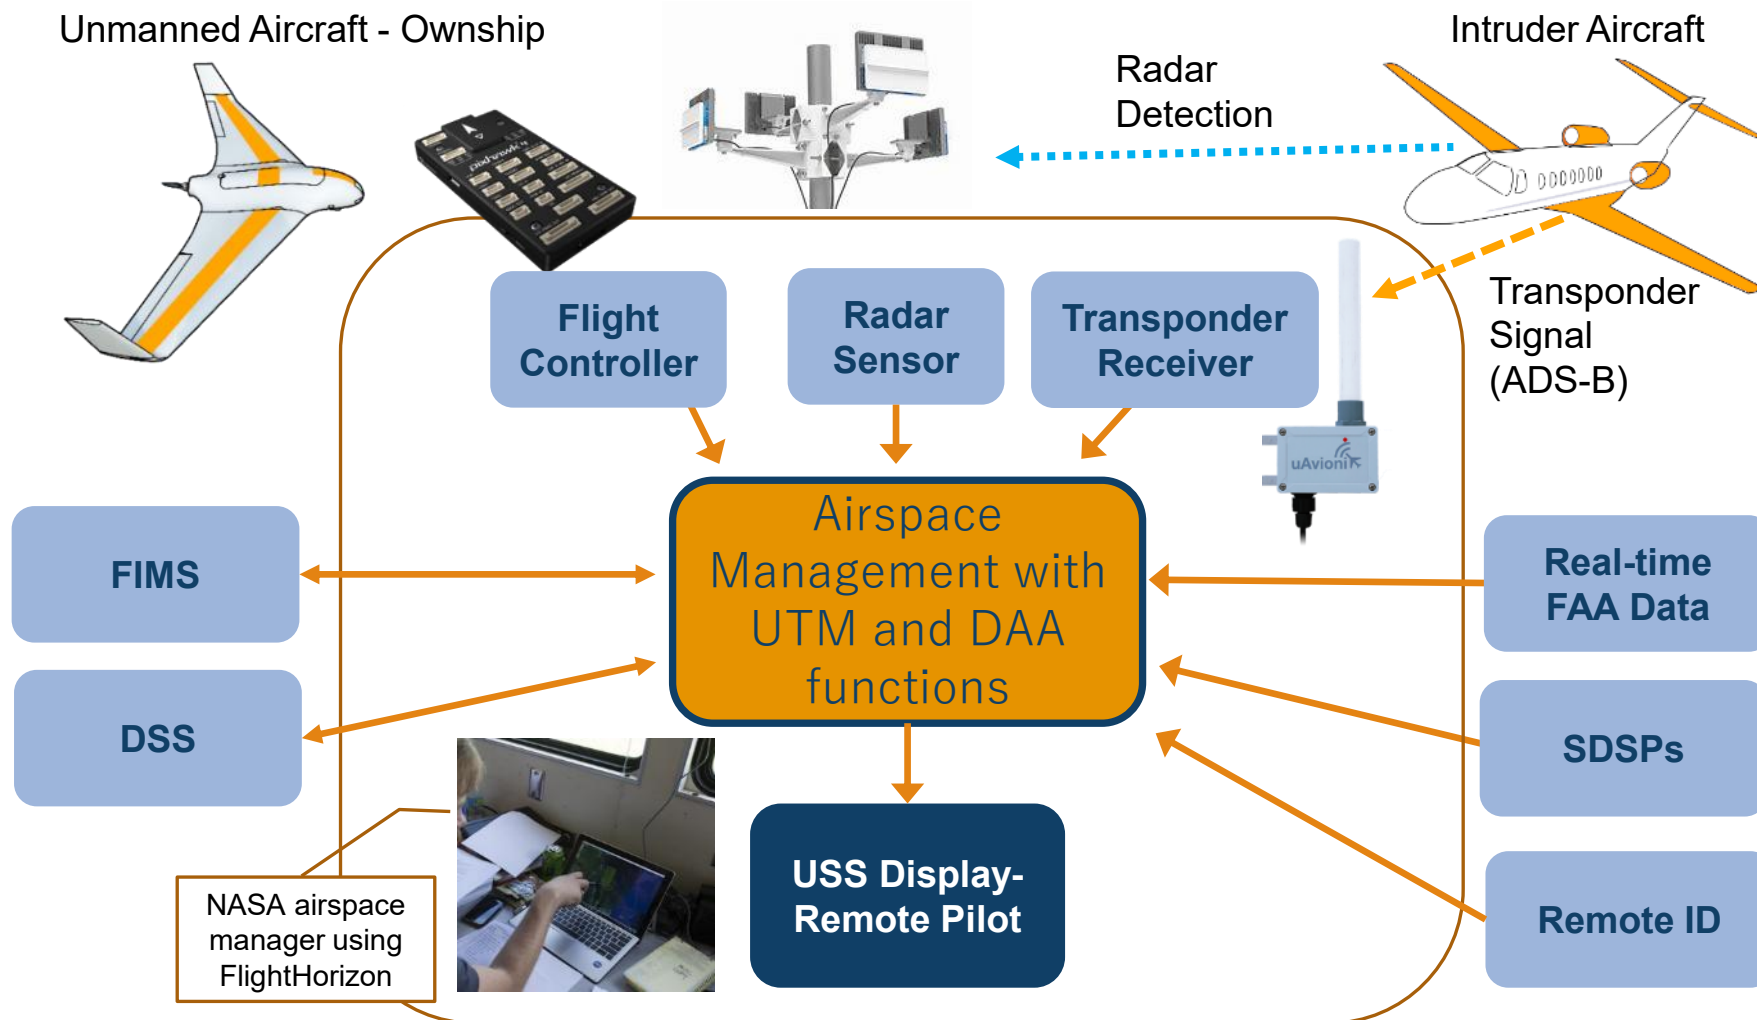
Unmanned Aircraft - Ownship

Radar Detection

Intruder Aircraft

Flight Controller

Radar Sensor

Transponder Receiver

Transponder Signal (ADS-B)

uAvionix

FIMS

DSS

Airspace Management with UTM and DAA functions

Real-time FAA Data

SDSPs

Remote ID

USS Display-Remote Pilot

NASA airspace manager using FlightHorizon